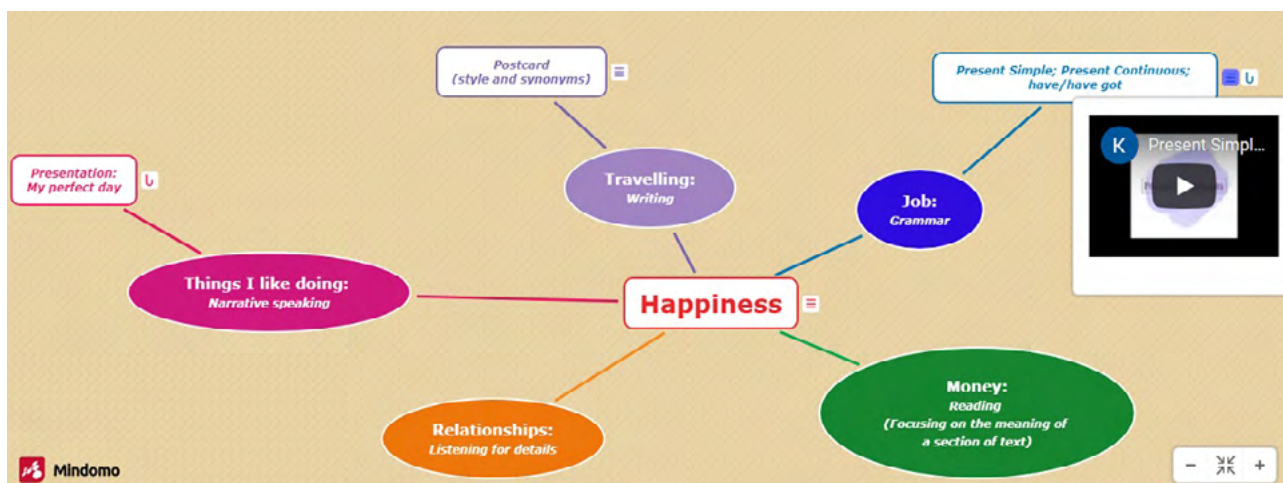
Postcard
(style and synonyms)

Present Simple; Present Continuous; have/have got

K
Present Simpl...

Presentation:
My perfect day

Travelling:
Writing

Job:
Grammar

Things I like doing:
Narrative speaking

Happiness

Money:
Reading
(Focusing on the meaning of a section of text)

Relationships:
Listening for details

Mindomo

−
+